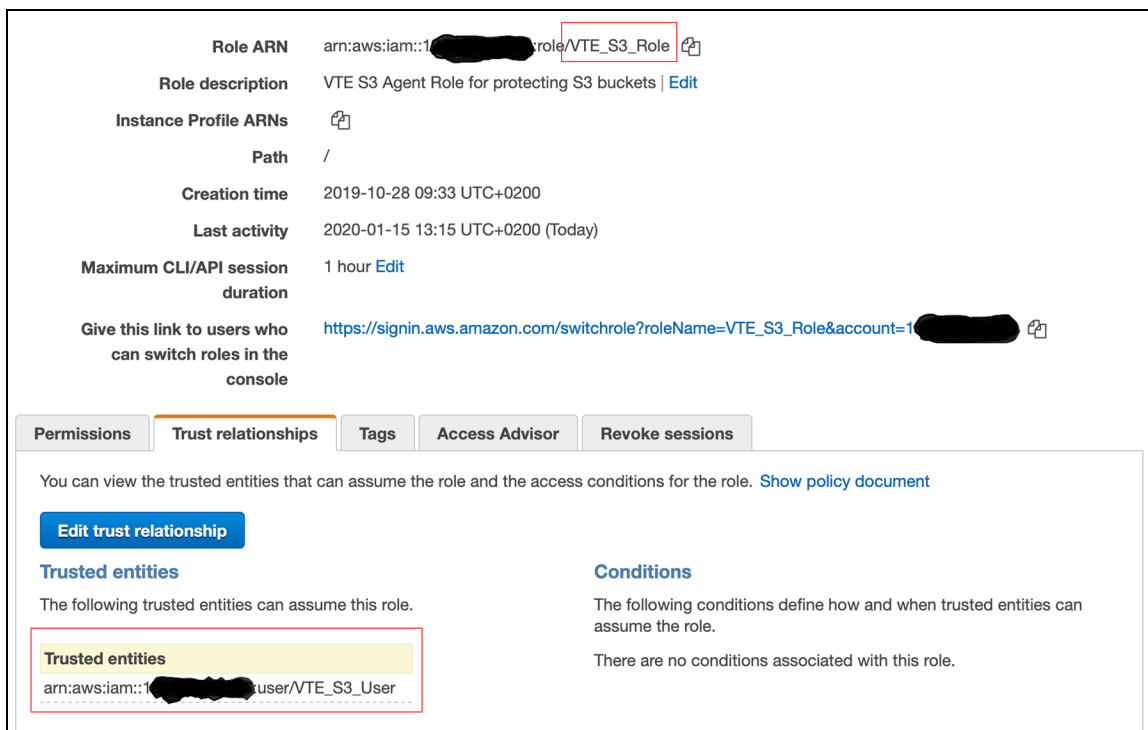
Role ARN arn:aws:iam::1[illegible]:role/VTE_S3_Role

Role description VTE S3 Agent Role for protecting S3 buckets | Edit

Instance Profile ARNs

Path /

Creation time 2019-10-28 09:33 UTC+0200

Last activity 2020-01-15 13:15 UTC+0200 (Today)

Maximum CLI/API session duration 1 hour Edit

Give this link to users who can switch roles in the console https://signin.aws.amazon.com/switchrole?roleName=VTE_S3_Role&account=1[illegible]

Permissions | Trust relationships | Tags | Access Advisor | Revoke sessions

You can view the trusted entities that can assume the role and the access conditions for the role. Show policy document

Edit trust relationship

Trusted entities

The following trusted entities can assume this role.

Trusted entities

arn:aws:iam::1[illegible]:user/VTE_S3_User

Conditions

The following conditions define how and when trusted entities can assume the role.

There are no conditions associated with this role.